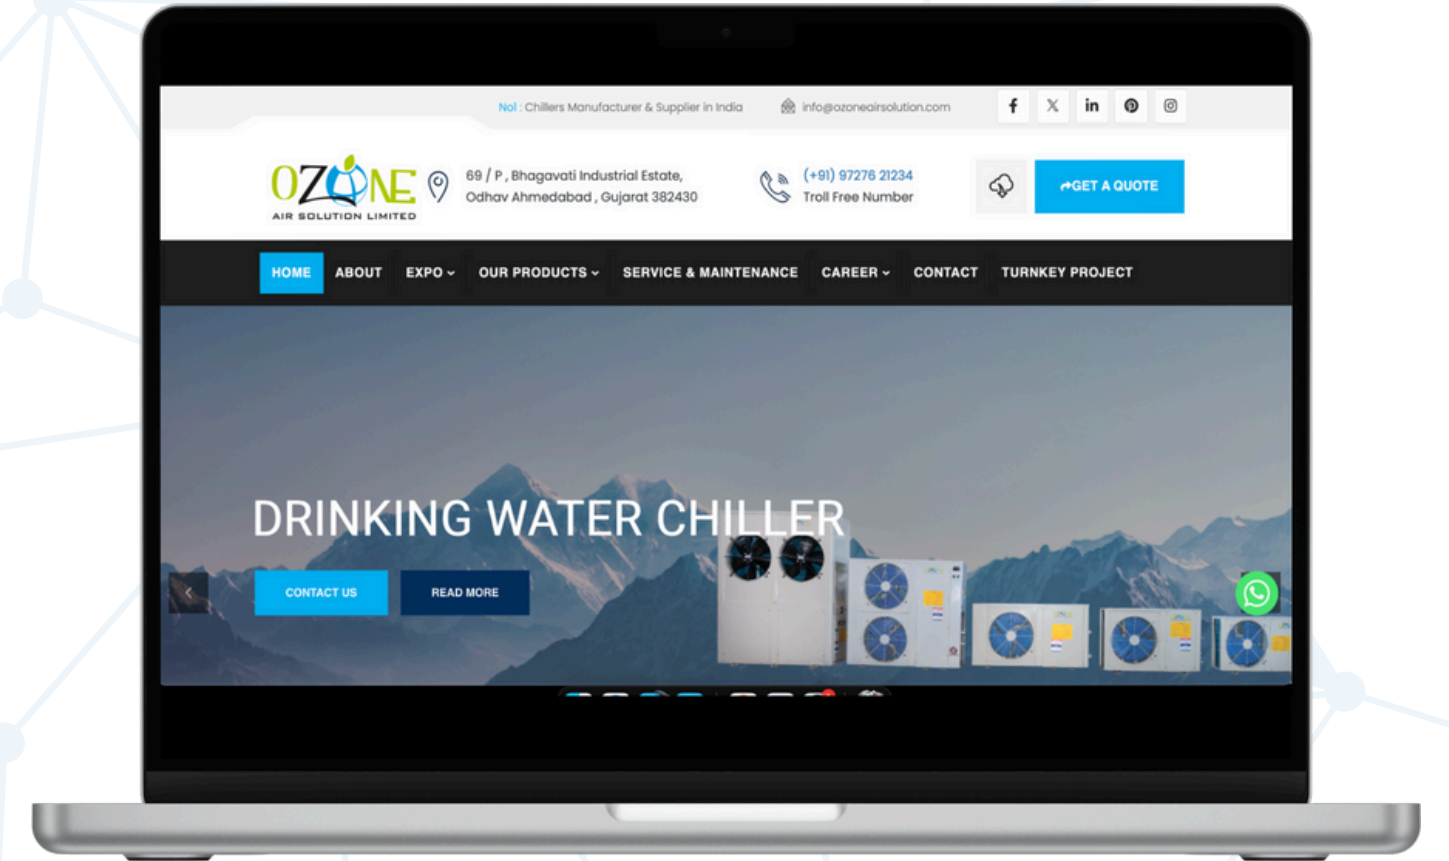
No1 : Chillers Manufacturer & Supplier in India
info@ozoneairsolution.com

OZONE
AIR SOLUTION LIMITED

69 / P , Bhagavati Industrial Estate, Odhav Ahmedabad , Gujarat 382430

(+91) 97276 21234
Troll Free Number

GET A QUOTE

HOME ABOUT EXPO OUR PRODUCTS SERVICE & MAINTENANCE CAREER CONTACT TURNKEY PROJECT

DRINKING WATER CHILLER

CONTACT US READ MORE